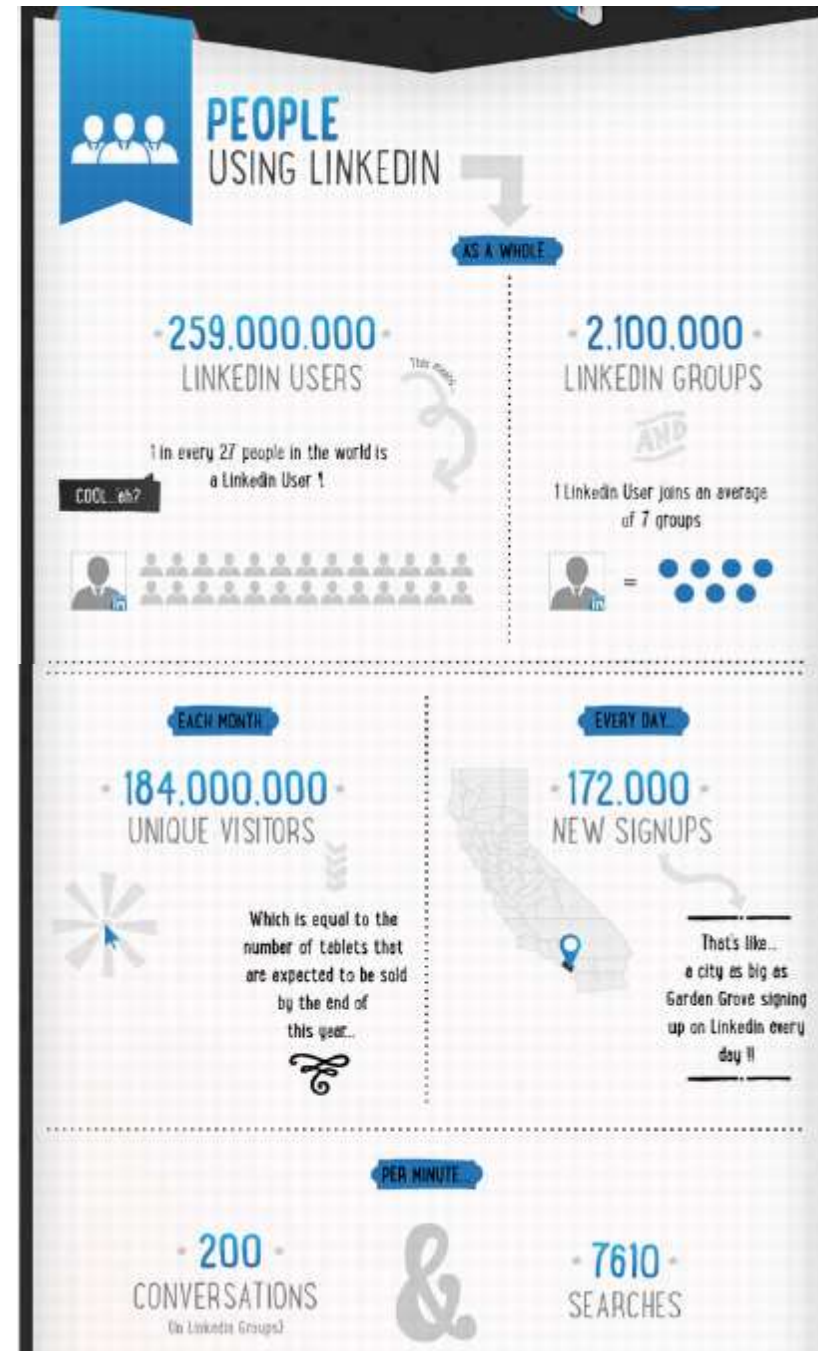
PEOPLE
USING LINKEDIN

AS A WHOLE

259.000.000
LINKEDIN USERS

This means

1 in every 27 people in the world is a Linkedin User !

COOL...eh?

2.100.000
LINKEDIN GROUPS

AND

1 Linkedin User joins an average of 7 groups

=

EACH MONTH

184.000.000
UNIQUE VISITORS

Which is equal to the number of tablets that are expected to be sold by the end of this year...

EVERY DAY...

172.000
NEW SIGNUPS

That's like... a city as big as Garden Grove signing up on Linkedin every day !!

PER MINUTE...

200
CONVERSATIONS
(in Linkedin Groups)

&

7610
SEARCHES